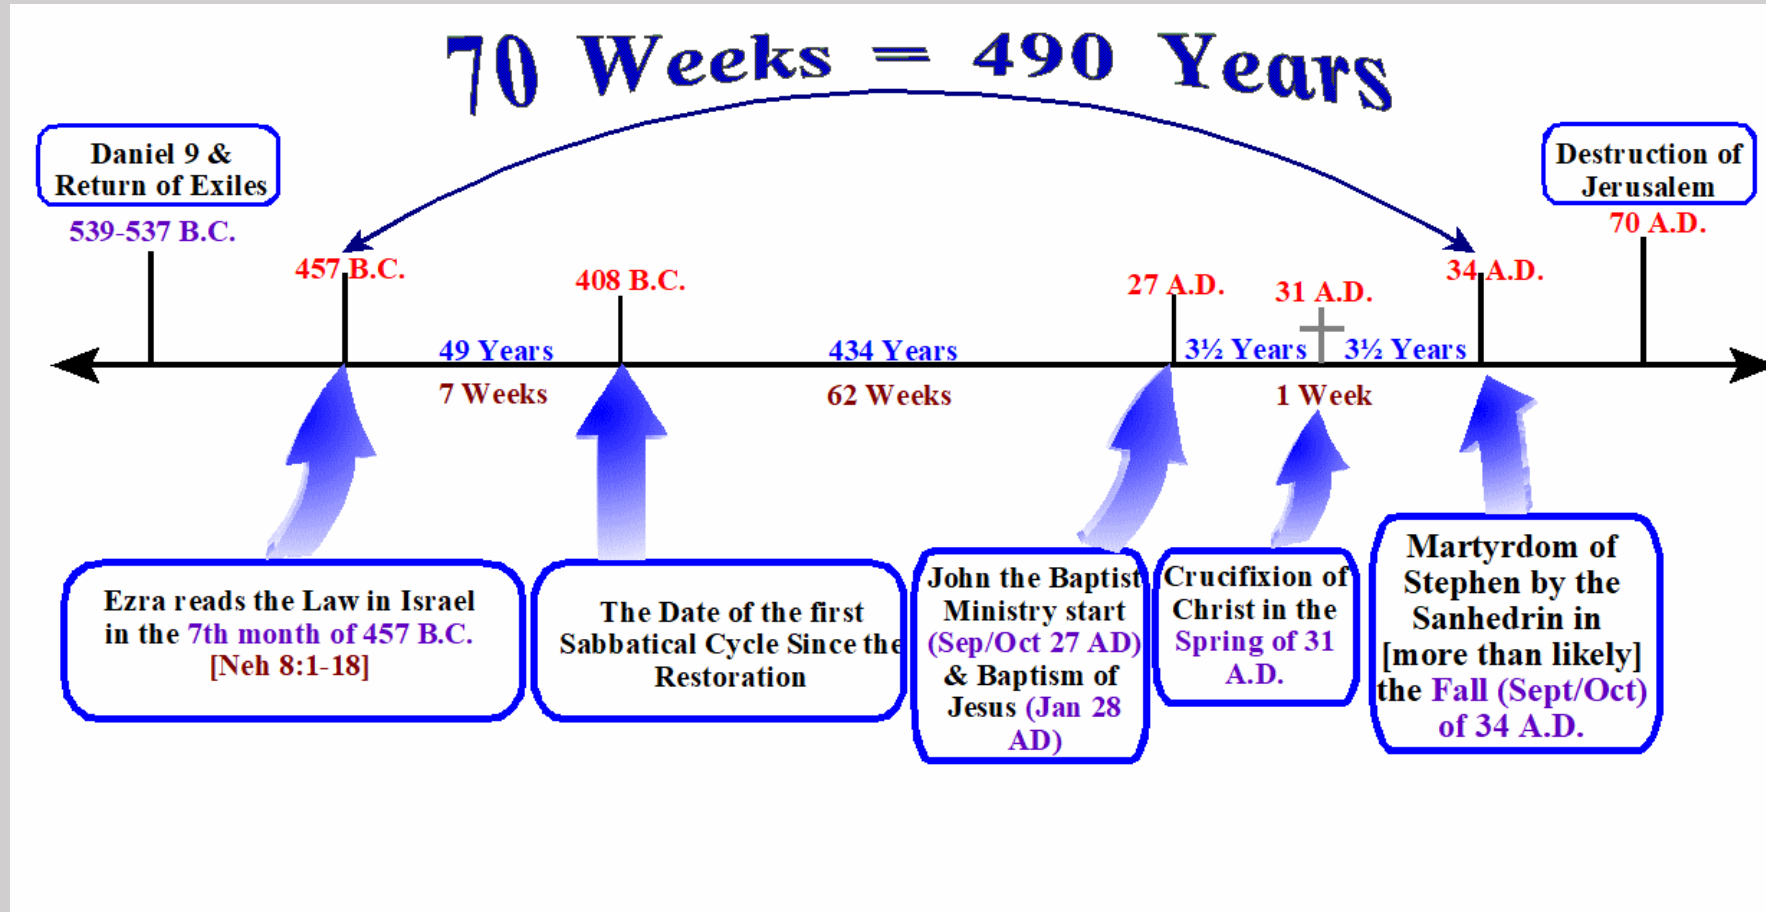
70 Weeks = 490 Years

Daniel 9 & Return of Exiles
539-537 B.C.

Destruction of Jerusalem
70 A.D.

457 B.C.

408 B.C.

27 A.D.

31 A.D.

34 A.D.

49 Years

7 Weeks

434 Years

62 Weeks

3½ Years

3½ Years

1 Week

Ezra reads the Law in Israel in the 7th month of 457 B.C. [Neh 8:1-18]

The Date of the first Sabbatical Cycle Since the Restoration

John the Baptist Ministry start (Sep/Oct 27 AD) & Baptism of Jesus (Jan 28 AD)

Crucifixion of Christ in the Spring of 31 A.D.

Martyrdom of Stephen by the Sanhedrin in [more than likely] the Fall (Sept/Oct) of 34 A.D.